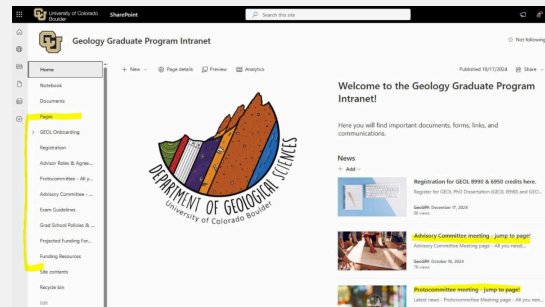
University of Colorado Boulder SharePoint

Search this site

Geology Graduate Program Intranet

Not following

Home

Notebook

Documents

Pages

GEOL Onboarding

Registration

Advisor Roles & Agree...

Protocommittee - All y...

Advisory Committee - ...

Exam Guidelines

Grad School Policies & ...

Projected Funding For...

Funding Resources

Site contents

Recycle bin

Edit

+ New Page details Preview Analytics

Published 10/17/2024 Share

DEPARTMENT OF GEOLOGICAL SCIENCES
University of Colorado Boulder

Welcome to the Geology Graduate Program Intranet!

Here you will find important documents, forms, links, and communications.

News

+ Add

Registration for GEOL 8990 & 6950 credits here.

Register for GEOL PhD Dissertation (GEOL 8990) and GEO...

GeoDPI December 17, 2024
86 views

Advisory Committee meeting - Jump to page!

Advisory Committee Meeting page - All you need...

GeoDPI October 16, 2024
76 views

Protocommittee meeting - Jump to page!

Latest news - Protocommittee Meeting page - All you nee...